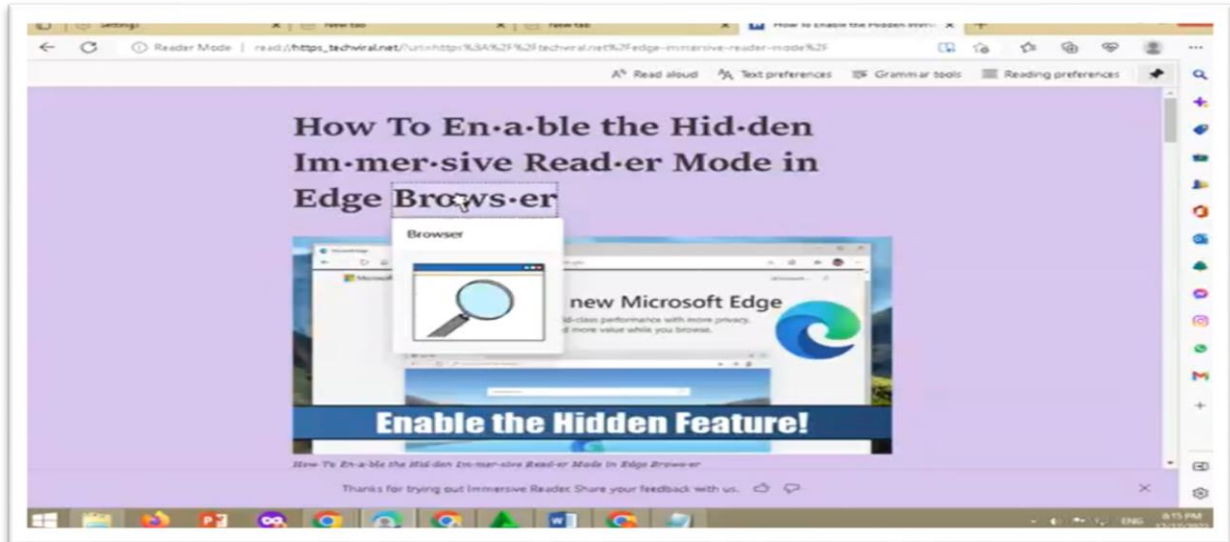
Settings
New tab
New tab
How to Enable the Hidden Imm
Reader Mode | read://https_techviral.net/?url=https%3A%2F%2Ftechviral.net%2Fedge-immersive-reader-mode%2F

Read aloud
Text preferences
Grammar tools
Reading preferences

How To En·a·ble the Hid·den Im·mer·sive Read·er Mode in Edge Brows·er

Browser

new Microsoft Edge

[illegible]-class performance with more privacy, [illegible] more value while you browse.

Enable the Hidden Feature!

How To En·a·ble the Hid·den Im·mer·sive Read·er Mode in Edge Brows·er

Thanks for trying out Immersive Reader. Share your feedback with us.

ENG
8:15 PM
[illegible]